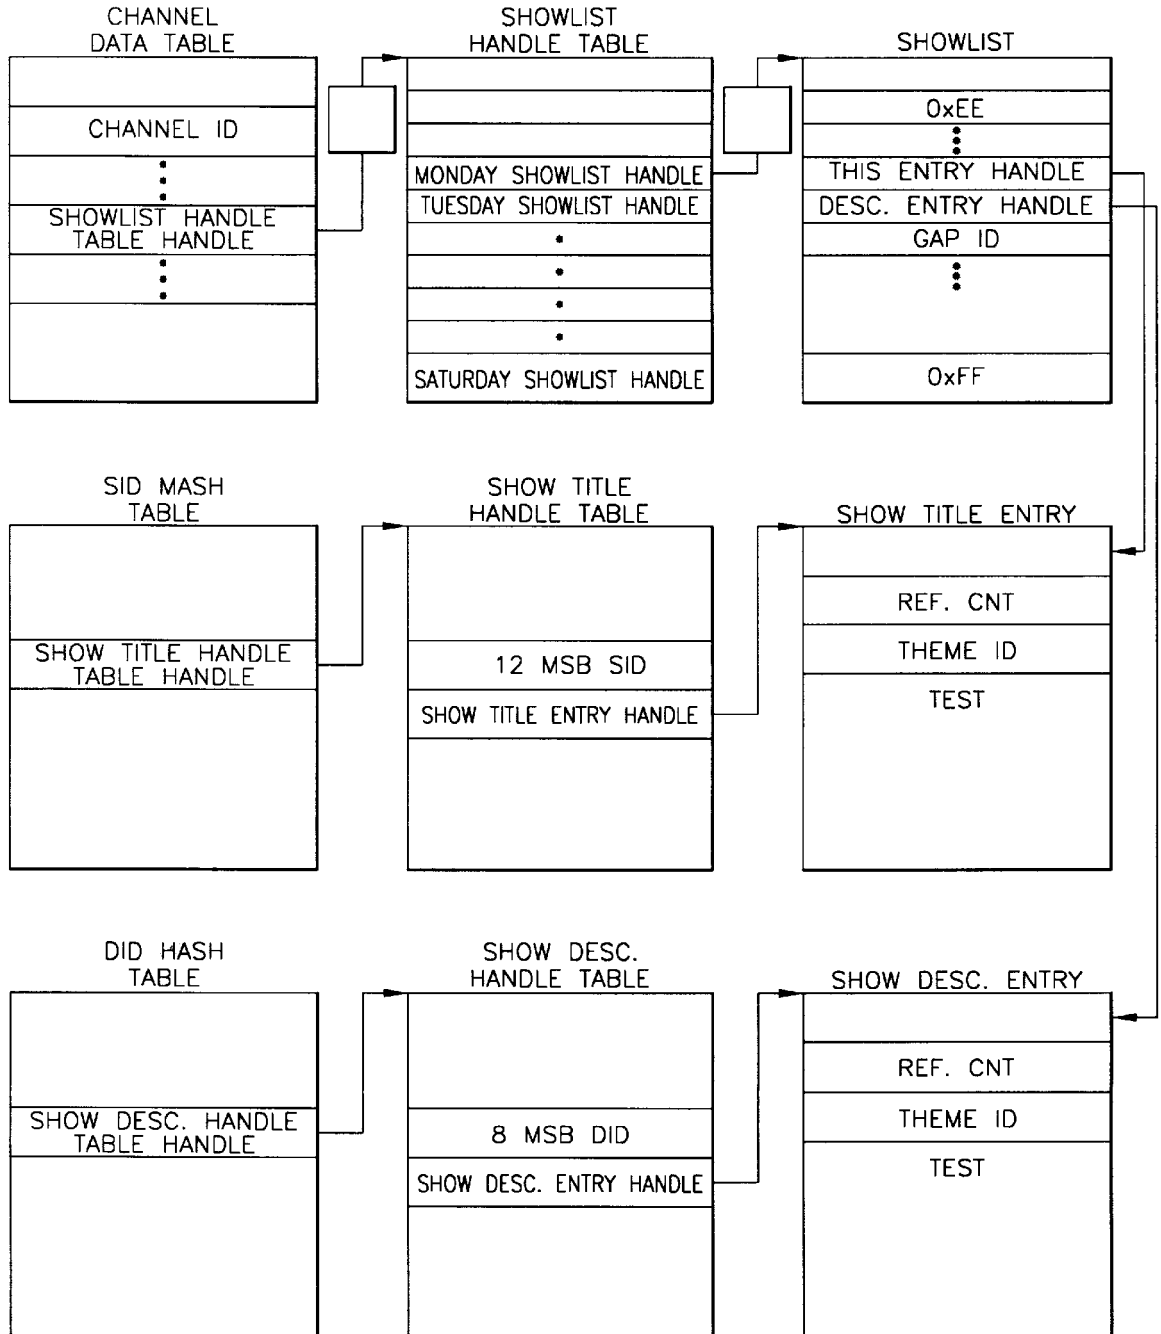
CHANNEL DATA TABLE

CHANNEL ID

SHOWLIST HANDLE TABLE HANDLE

SHOWLIST HANDLE TABLE

MONDAY SHOWLIST HANDLE

TUESDAY SHOWLIST HANDLE

SATURDAY SHOWLIST HANDLE

SHOWLIST

OxEE

THIS ENTRY HANDLE

DESC. ENTRY HANDLE

GAP ID

OxFF

SID MASH TABLE

SHOW TITLE HANDLE TABLE HANDLE

SHOW TITLE HANDLE TABLE

12 MSB SID

SHOW TITLE ENTRY HANDLE

SHOW TITLE ENTRY

REF. CNT

THEME ID

TEST

DID HASH TABLE

SHOW DESC. HANDLE TABLE HANDLE

SHOW DESC. HANDLE TABLE

8 MSB DID

SHOW DESC. ENTRY HANDLE

SHOW DESC. ENTRY

REF. CNT

THEME ID

TEST